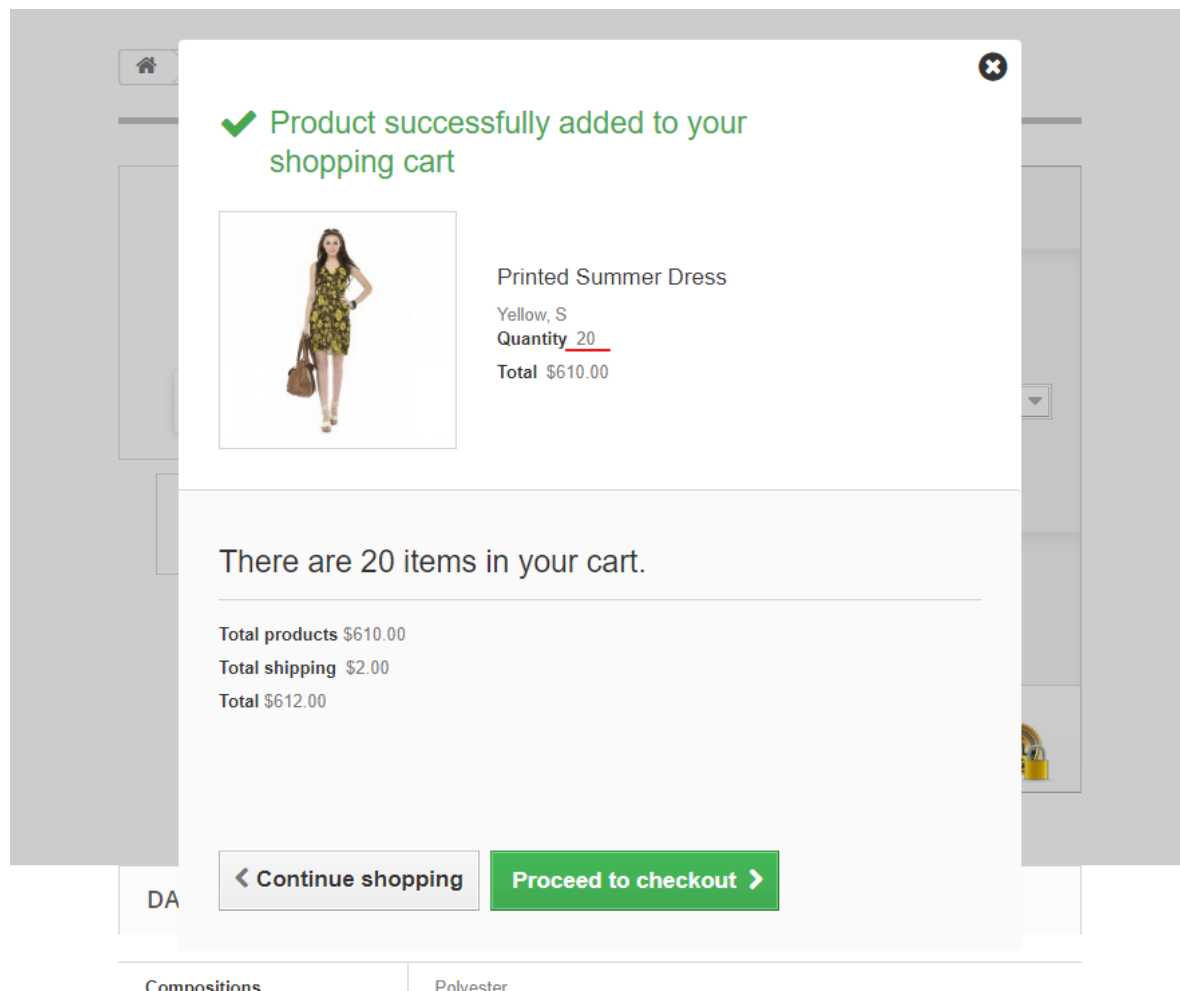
Product successfully added to your shopping cart

Printed Summer Dress

Yellow, S

Quantity 20

Total $610.00

There are 20 items in your cart.

Total products $610.00

Total shipping $2.00

Total $612.00

Continue shopping

Proceed to checkout

DA

Compositions

Polyester